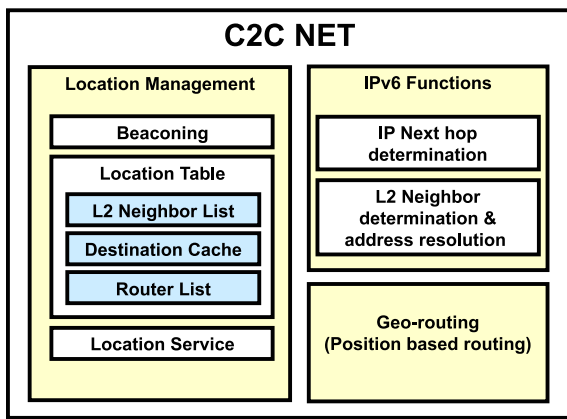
C2C NET

Location Management

Beaconing

Location Table

L2 Neighbor List

Destination Cache

Router List

Location Service

IPv6 Functions

IP Next hop determination

L2 Neighbor determination & address resolution

Geo-routing (Position based routing)